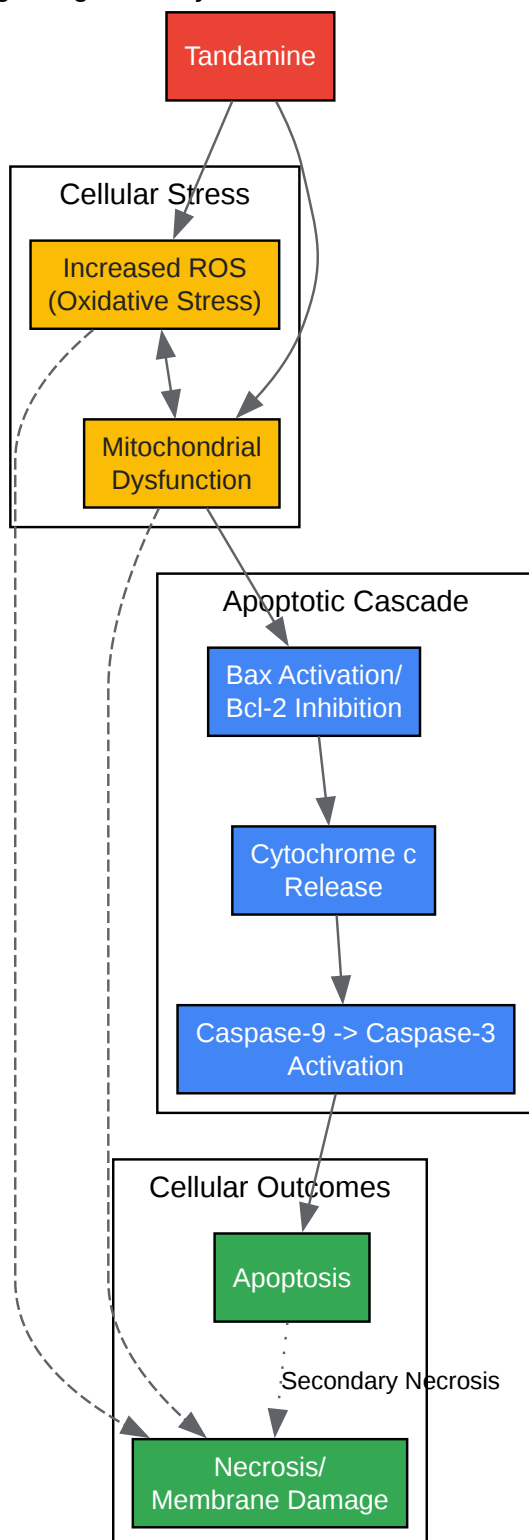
Tandamine

Cellular Stress

Increased ROS (Oxidative Stress)

Mitochondrial Dysfunction

Apoptotic Cascade

Bax Activation/ Bcl-2 Inhibition

Cytochrome c Release

Caspase-9 -> Caspase-3 Activation

Cellular Outcomes

Apoptosis

Secondary Necrosis

Necrosis/ Membrane Damage